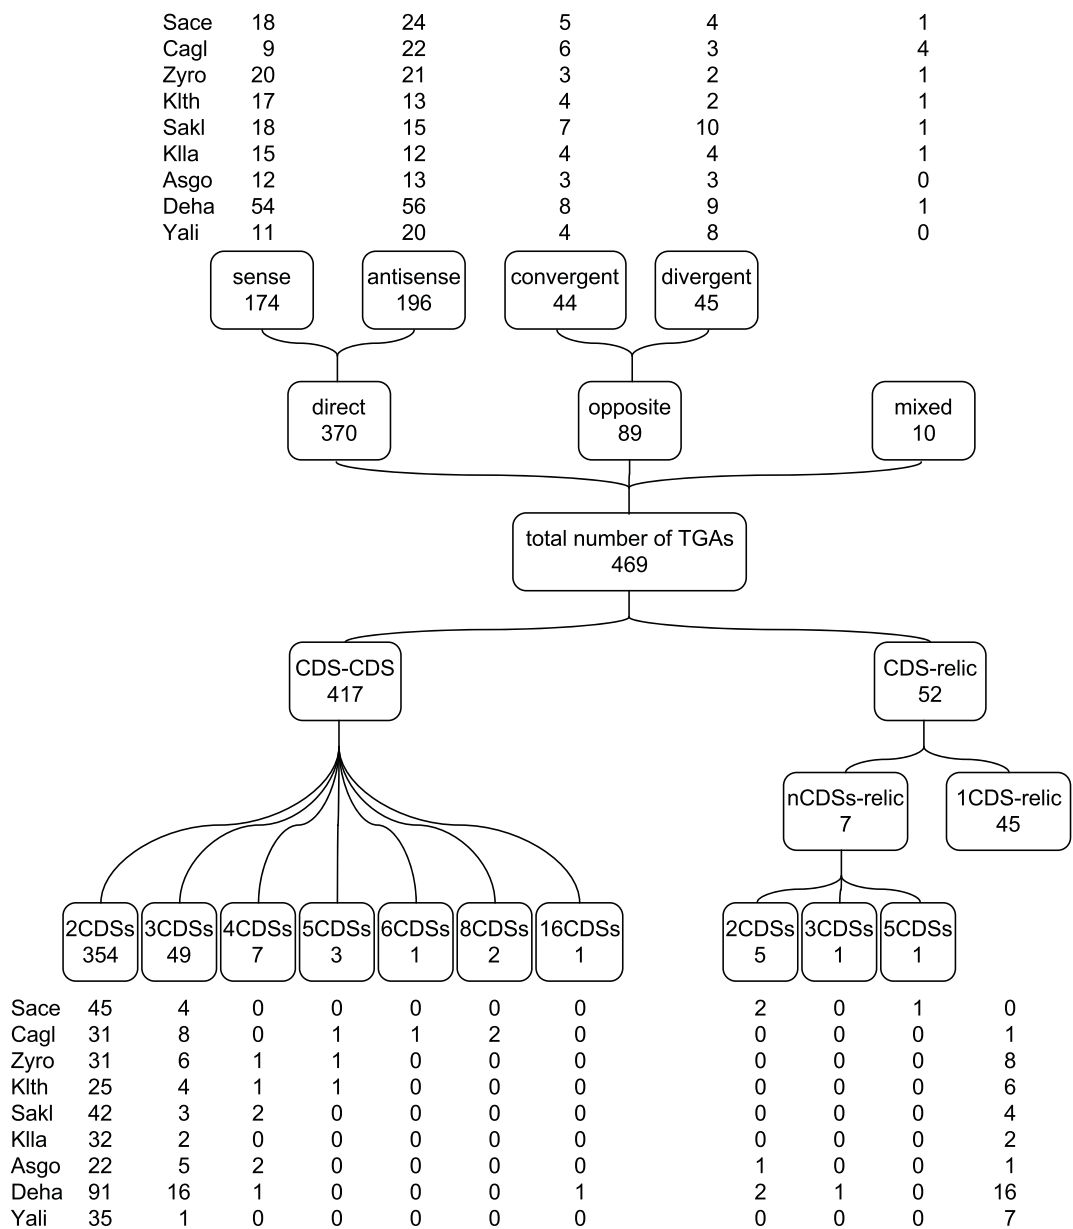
| | | | | | |
|---|---|---|---|---|---|
| Sace | 18 | 24 | 5 | 4 | 1 |
| Cagl | 9 | 22 | 6 | 3 | 4 |
| Zyro | 20 | 21 | 3 | 2 | 1 |
| Klth | 17 | 13 | 4 | 2 | 1 |
| Sakl | 18 | 15 | 7 | 10 | 1 |
| Klla | 15 | 12 | 4 | 4 | 1 |
| Asgo | 12 | 13 | 3 | 3 | 0 |
| Deha | 54 | 56 | 8 | 9 | 1 |
| Yali | 11 | 20 | 4 | 8 | 0 |

sense 174
antisense 196
convergent 44
divergent 45

direct 370
opposite 89
mixed 10

total number of TGAs 469

CDS-CDS 417
CDS-relic 52

nCDSs-relic 7
1CDS-relic 45

2CDSs 354
3CDSs 49
4CDSs 7
5CDSs 3
6CDSs 1
8CDSs 2
16CDSs 1

2CDSs 5
3CDSs 1
5CDSs 1

| | | | | | | | | | | | |
|---|---|---|---|---|---|---|---|---|---|---|---|
| Sace | 45 | 4 | 0 | 0 | 0 | 0 | 0 | 2 | 0 | 1 | 0 |
| Cagl | 31 | 8 | 0 | 1 | 1 | 2 | 0 | 0 | 0 | 0 | 1 |
| Zyro | 31 | 6 | 1 | 1 | 0 | 0 | 0 | 0 | 0 | 0 | 8 |
| Klth | 25 | 4 | 1 | 1 | 0 | 0 | 0 | 0 | 0 | 0 | 6 |
| Sakl | 42 | 3 | 2 | 0 | 0 | 0 | 0 | 0 | 0 | 0 | 4 |
| Klla | 32 | 2 | 0 | 0 | 0 | 0 | 0 | 0 | 0 | 0 | 2 |
| Asgo | 22 | 5 | 2 | 0 | 0 | 0 | 0 | 1 | 0 | 0 | 1 |
| Deha | 91 | 16 | 1 | 0 | 0 | 0 | 1 | 2 | 1 | 0 | 16 |
| Yali | 35 | 1 | 0 | 0 | 0 | 0 | 0 | 0 | 0 | 0 | 7 |